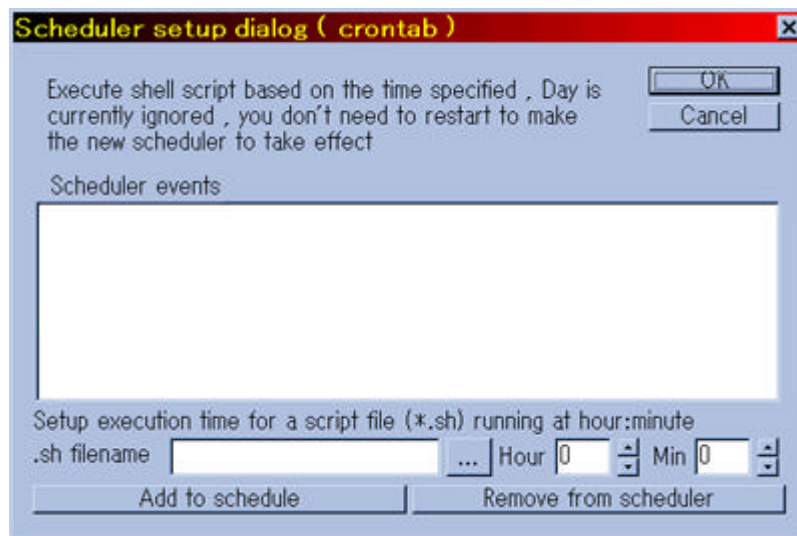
Scheduler setup dialog ( crontab )

Execute shell script based on the time specified , Day is currently ignored , you don't need to restart to make the new scheduler to take effect

OK

Cancel

Scheduler events

Setup execution time for a script file (*.sh) running at hour:minute

.sh filename ... Hour 0 Min 0

Add to schedule

Remove from scheduler